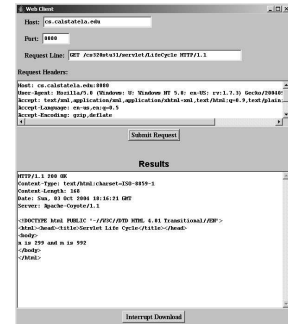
Web Client

Host: cs.calstatela.edu

Port: 8080

Request Line: GET /cs320stu31/servlet/LifeCycle HTTP/1.1

Request Headers:

Host: cs.calstatela.edu:8080
User-Agent: Mozilla/5.0 (Windows; U; Windows NT 5.0; en-US; rv:1.7.3) Gecko/20040
Accept: text/xml,application/xml,application/xhtml+xml,text/html;q=0.9,text/plain
Accept-Language: en-us,en;q=0.5
Accept-Encoding: gzip,deflate

Submit Request

Results

HTTP/1.1 200 OK
Content-Type: text/html;charset=ISO-8859-1
Content-Length: 160
Date: Sun, 03 Oct 2004 18:16:21 GMT
Server: Apache-Coyote/1.1

<!DOCTYPE html PUBLIC "-//W3C//DTD HTML 4.01 Transitional//EN">
<html><head><title>Servlet Life Cycle</title></head>
<body>
n is 299 and m is 592
</body>
</html>

Interrupt Download